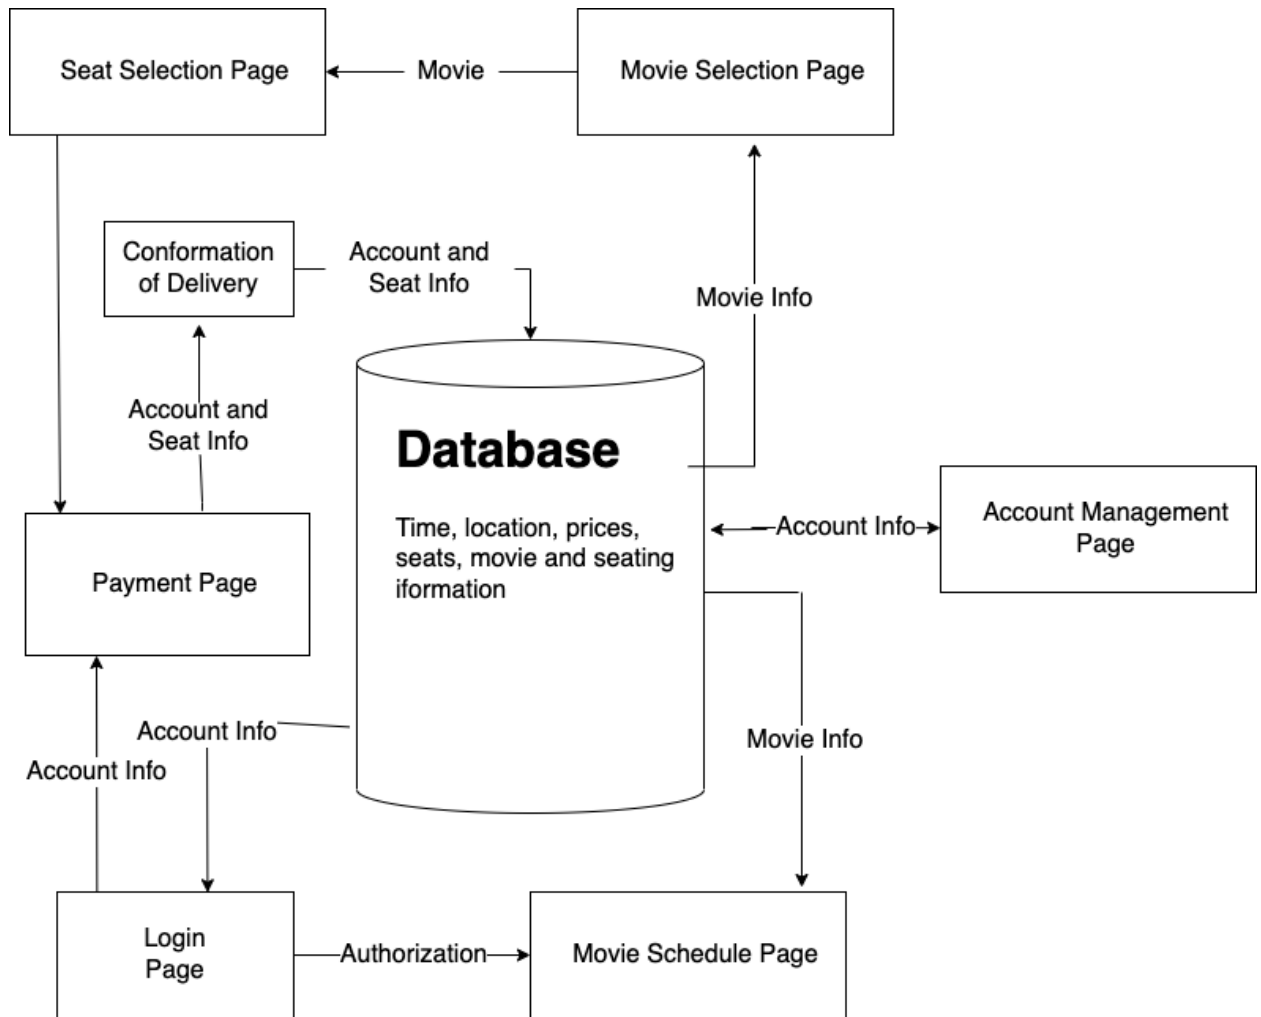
Seat Selection Page

Movie

Movie Selection Page

Conformation of Delivery

Account and Seat Info

Movie Info

Account and Seat Info

Database

Time, location, prices, seats, movie and seating iformation

Account Info

Account Management Page

Payment Page

Account Info

Account Info

Movie Info

Login Page

Authorization

Movie Schedule Page